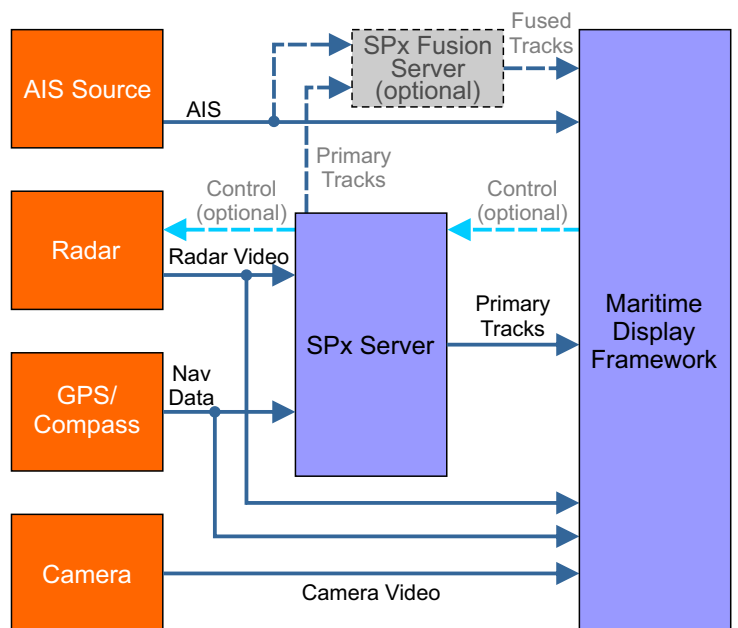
AIS Source

AIS

SPx Fusion Server (optional)

Fused Tracks

Primary Tracks

Control (optional)

Control (optional)

Radar

Radar Video

SPx Server

Primary Tracks

Maritime Display Framework

GPS/ Compass

Nav Data

Camera

Camera Video